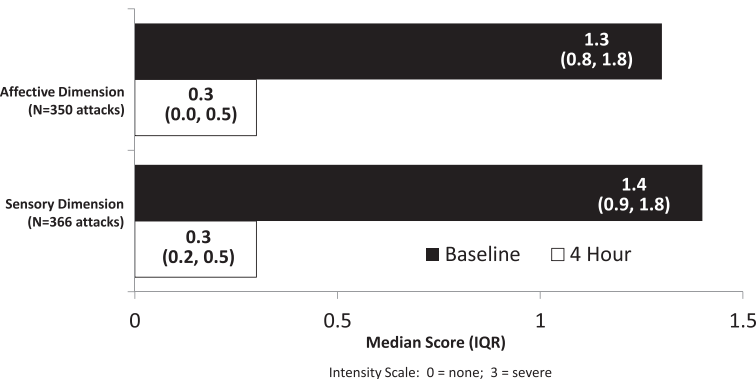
Affective Dimension (N=350 attacks)

1.3 (0.8, 1.8)

0.3 (0.0, 0.5)

Sensory Dimension (N=366 attacks)

1.4 (0.9, 1.8)

0.3 (0.2, 0.5)

■ Baseline □ 4 Hour

0
0.5
1
1.5

Median Score (IQR)

Intensity Scale: 0 = none; 3 = severe